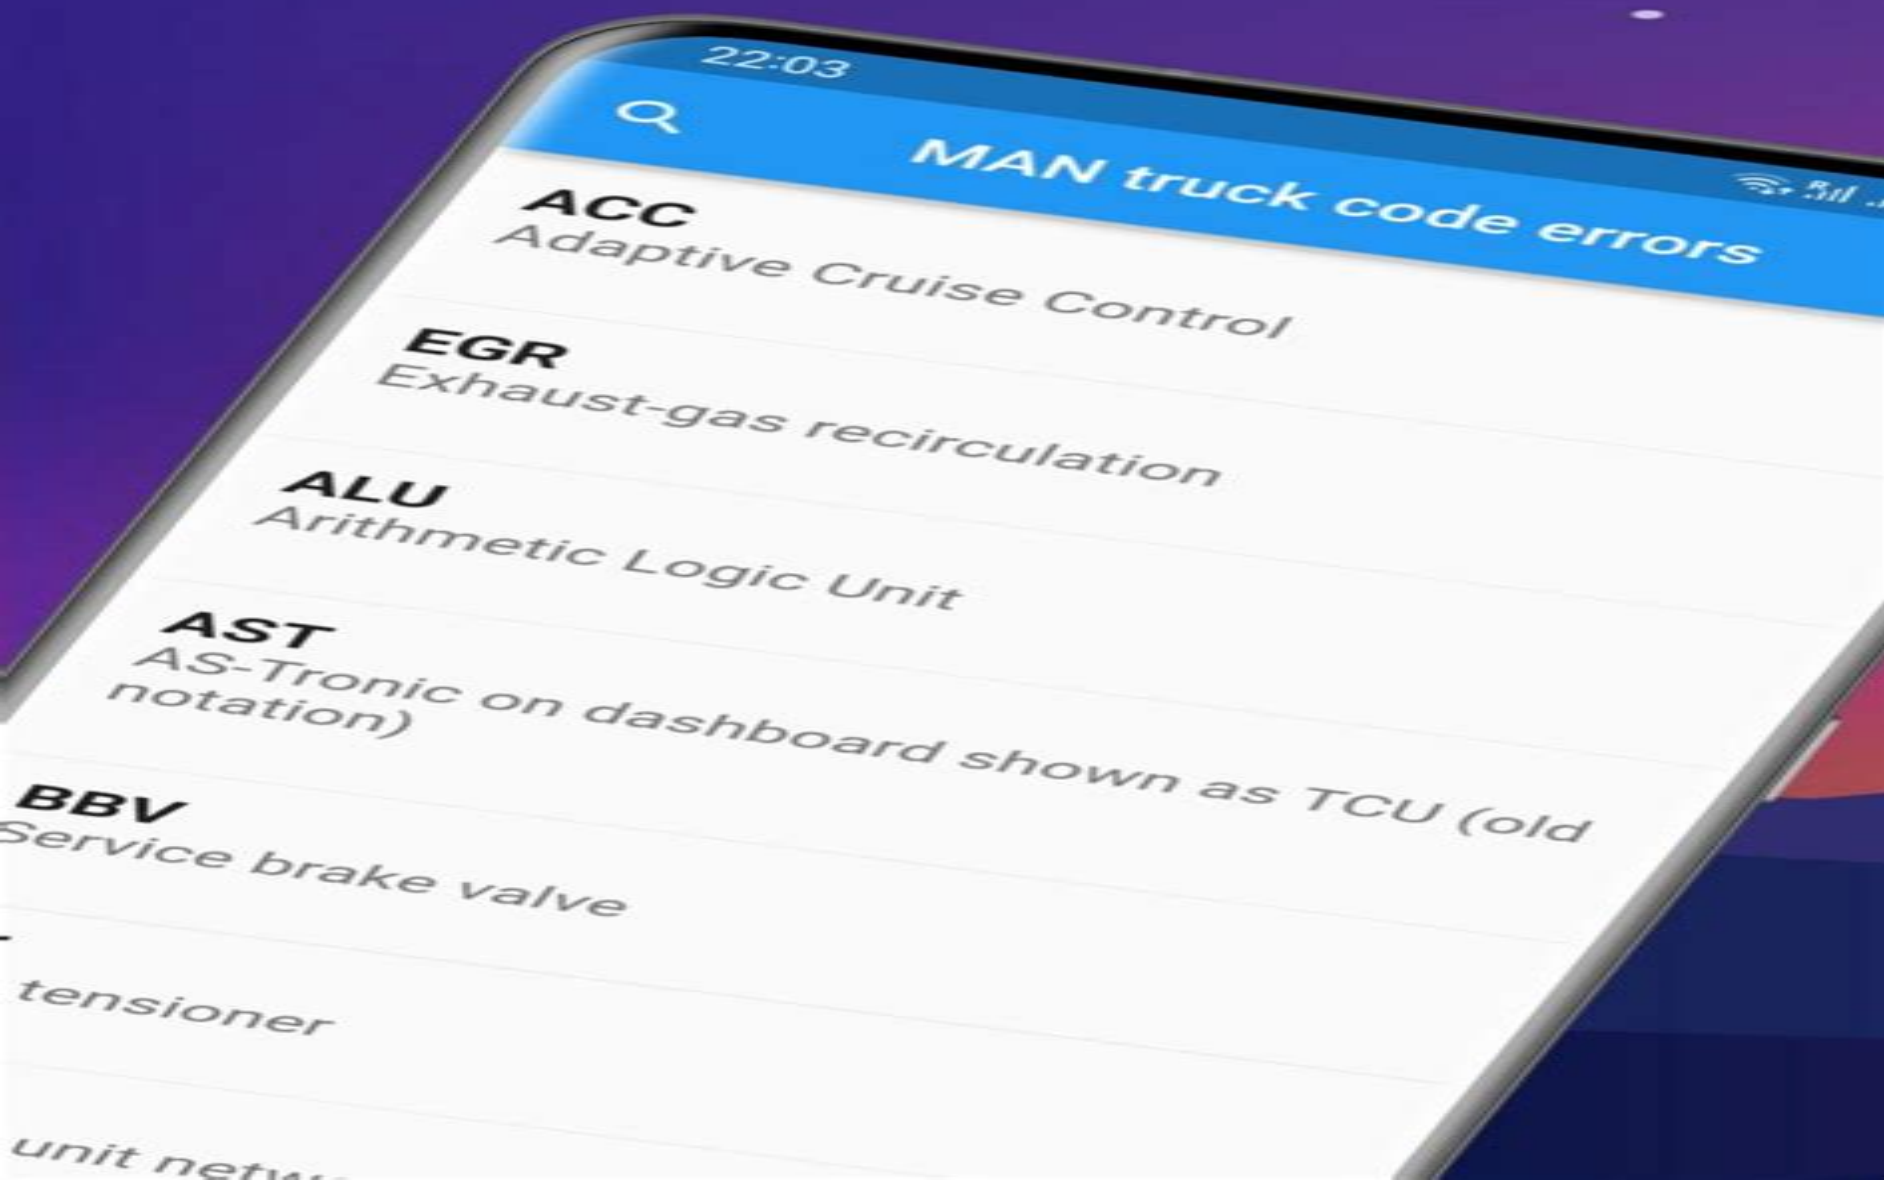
22:03

MAN truck code errors

ACC
Adaptive Cruise Control

EGR
Exhaust-gas recirculation

ALU
Arithmetic Logic Unit

AST
AS-Tronic on dashboard shown as TCU (old notation)

BBV
Service brake valve

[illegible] tensioner

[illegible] unit netw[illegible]